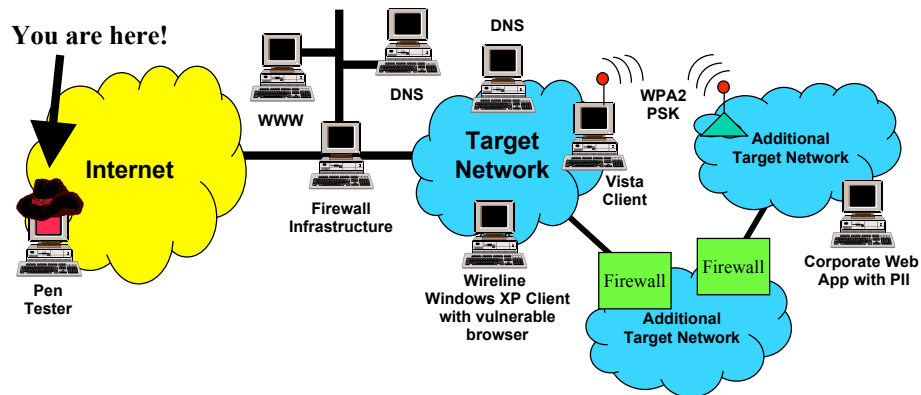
You are here!

Internet

Pen Tester

WWW

DNS

Firewall Infrastructure

DNS

Target Network

Vista Client

WPA2 PSK

Additional Target Network

Corporate Web App with PII

Wireline Windows XP Client with vulnerable browser

Firewall

Firewall

Additional Target Network